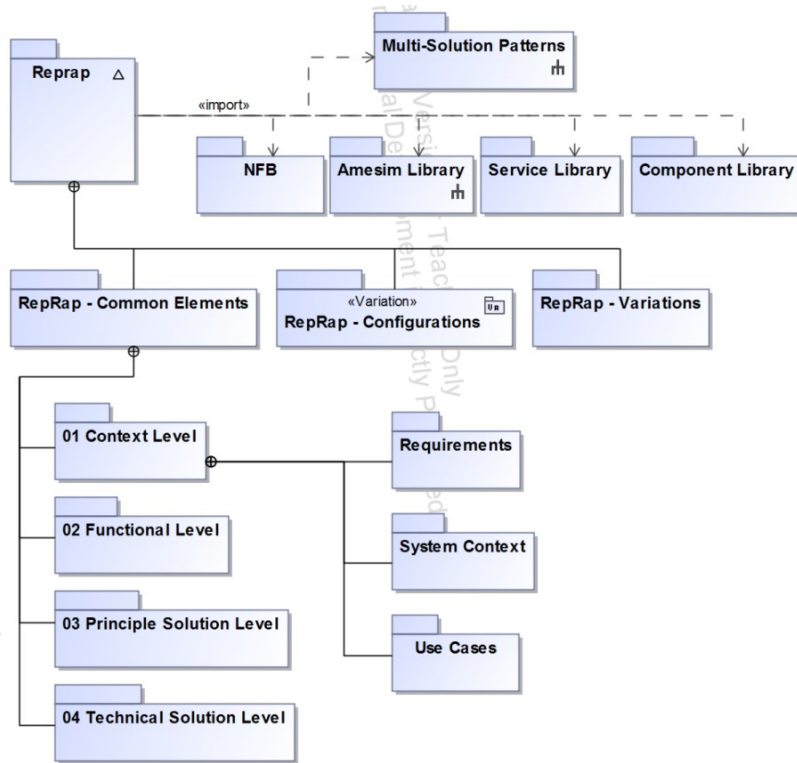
Reprap

Multi-Solution Patterns

«import»

NFB

Amesim Library

Service Library

Component Library

RepRap - Common Elements

«Variation»
RepRap - Configurations

RepRap - Variations

01 Context Level

Requirements

02 Functional Level

System Context

03 Principle Solution Level

Use Cases

04 Technical Solution Level

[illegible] Version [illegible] Teach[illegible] Only
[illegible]al De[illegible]ment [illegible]ctly P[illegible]ed